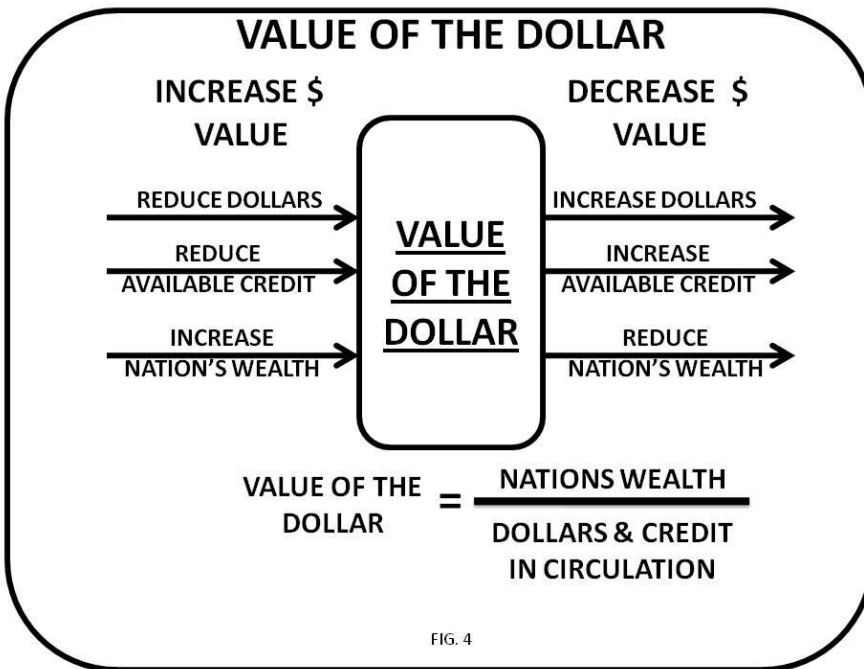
VALUE OF THE DOLLAR

INCREASE $ VALUE

DECREASE $ VALUE

REDUCE DOLLARS

REDUCE AVAILABLE CREDIT

INCREASE NATION'S WEALTH

VALUE OF THE DOLLAR

INCREASE DOLLARS

INCREASE AVAILABLE CREDIT

REDUCE NATION'S WEALTH

VALUE OF THE DOLLAR $= \frac{\text{NATIONS WEALTH}}{\text{DOLLARS \& CREDIT IN CIRCULATION}}$

FIG. 4